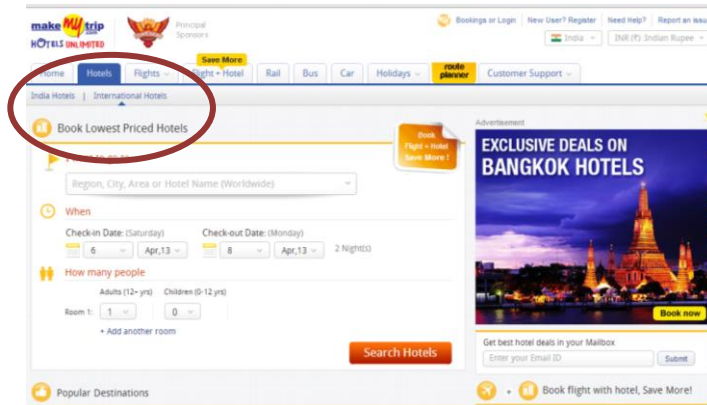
make My trip .com
HOTELS UNLIMITED

Principal Sponsors

Bookings or Login | New User? Register | Need Help? | Report an issue

India | INR (₹) Indian Rupee

Home | Hotels | Flights | Save More Flight + Hotel | Rail | Bus | Car | Holidays | route planner | Customer Support

India Hotels | International Hotels

Book Lowest Priced Hotels

Book Flight + Hotel Save More !

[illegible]

Region, City, Area or Hotel Name (Worldwide)

When

Check-in Date: (Saturday)
6 | Apr,13

Check-out Date: (Monday)
8 | Apr,13

2 Night(s)

How many people

Adults (12+ yrs) | Children (0-12 yrs)

Room 1: 1 | 0

+ Add another room

Search Hotels

Popular Destinations

Advertisement

EXCLUSIVE DEALS ON BANGKOK HOTELS

Book now

Get best hotel deals in your Mailbox

Enter your Email ID

Submit

Book flight with hotel, Save More!